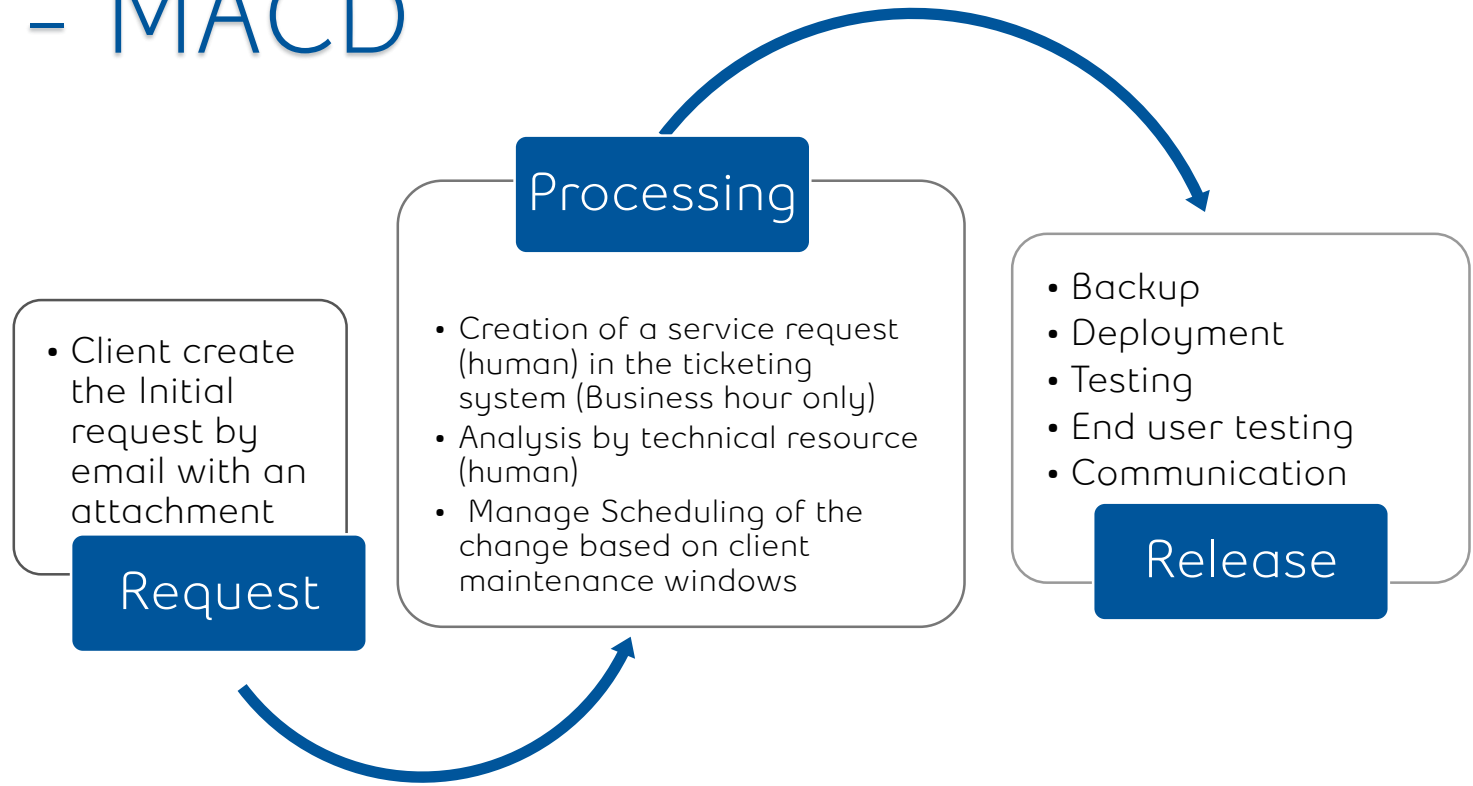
– MACD

- Client create the Initial request by email with an attachment

Request

Processing

- Creation of a service request (human) in the ticketing system (Business hour only)
- Analysis by technical resource (human)
- Manage Scheduling of the change based on client maintenance windows

- Backup
- Deployment
- Testing
- End user testing
- Communication

Release